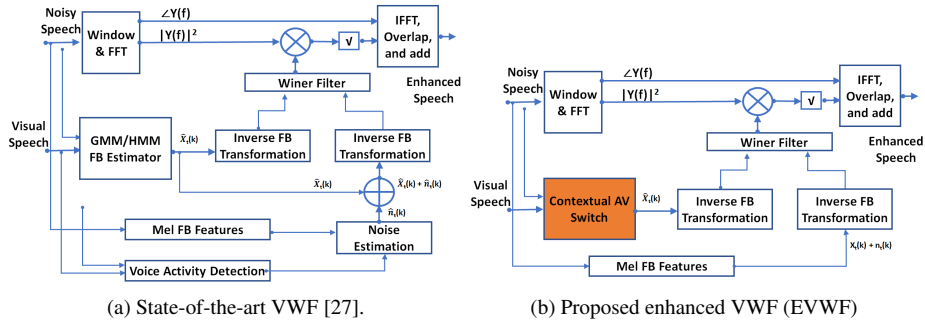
Noisy Speech
Window & FFT
$\angle Y(f)$
$|Y(f)|^2$
$\sqrt{}$
IFFT, Overlap, and add
Enhanced Speech
Winer Filter
Visual Speech
GMM/HMM FB Estimator
$\hat{X}_t(k)$
Inverse FB Transformation
Inverse FB Transformation
$\hat{X}_t(k)$
$\hat{X}_t(k) + \hat{n}_t(k)$
$\hat{n}_t(k)$
Mel FB Features
Noise Estimation
Voice Activity Detection

(a) State-of-the-art VWF [27].

Noisy Speech
Window & FFT
$\angle Y(f)$
$|Y(f)|^2$
$\sqrt{}$
IFFT, Overlap, and add
Enhanced Speech
Winer Filter
Visual Speech
Contextual AV Switch
$\hat{X}_t(k)$
Inverse FB Transformation
Inverse FB Transformation
$X_t(k) + n_t(k)$
Mel FB Features

(b) Proposed enhanced VWF (EVWF)